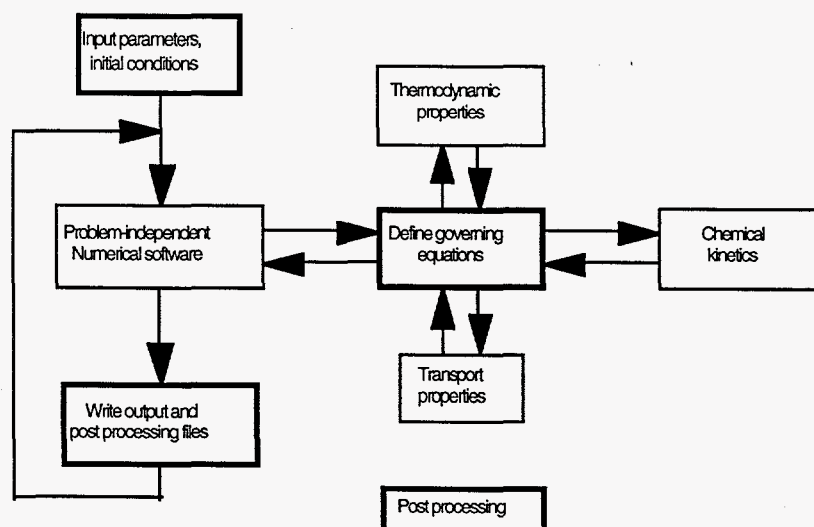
Input parameters, initial conditions

Thermodynamic properties

Problem-independent Numerical software

Define governing equations

Chemical kinetics

Transport properties

Write output and post processing files

Post processing